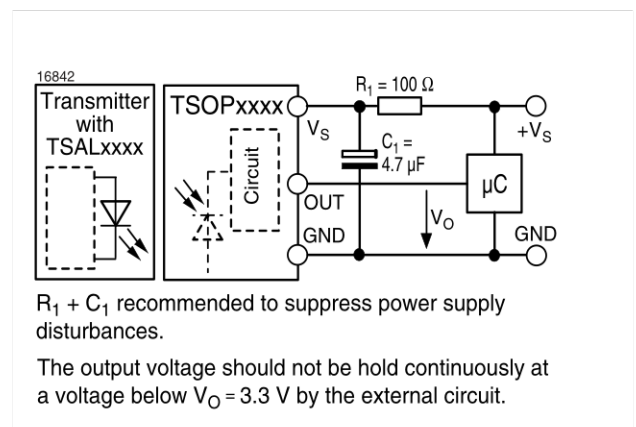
16842

Transmitter with TSALxxxx

TSOPxxxx

Circuit

$V_S$

OUT

GND

$R_1 = 100\ \Omega$

$C_1 = 4.7\ \mu F$

$V_O$

μC

$+V_S$

GND

$R_1 + C_1$ recommended to suppress power supply disturbances.

The output voltage should not be hold continuously at a voltage below $V_O = 3.3$ V by the external circuit.